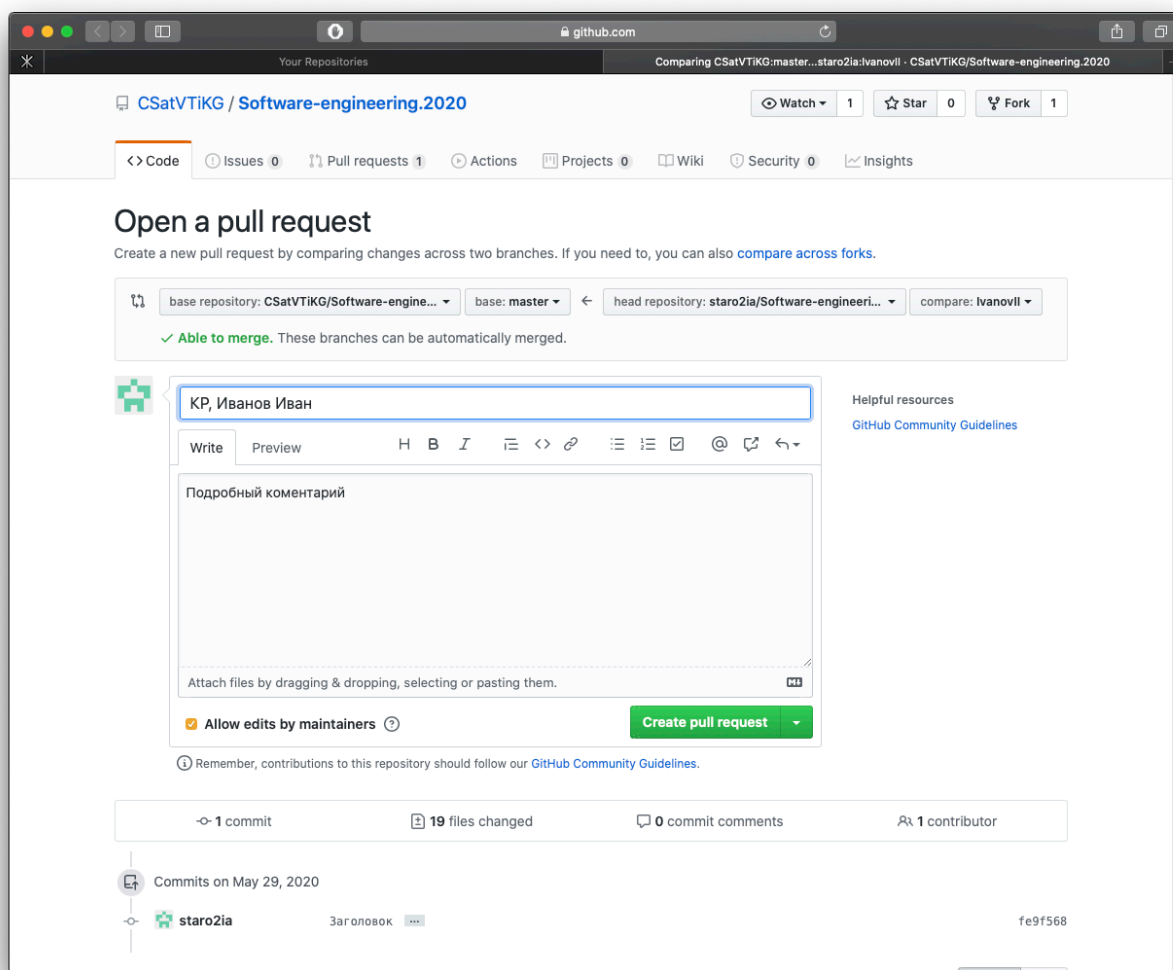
github.com

Your Repositories

Comparing CSatVTiKG:master...staro2ia:IvanovII · CSatVTiKG/Software-engineering.2020

CSatVTiKG / Software-engineering.2020

Watch 1 Star 0 Fork 1

Code Issues 0 Pull requests 1 Actions Projects 0 Wiki Security 0 Insights

Open a pull request

Create a new pull request by comparing changes across two branches. If you need to, you can also compare across forks.

base repository: CSatVTiKG/Software-engine... base: master ← head repository: staro2ia/Software-engineeri... compare: IvanovII

✓ Able to merge. These branches can be automatically merged.

КР, Иванов Иван

Write Preview

Подробный коментарий

Attach files by dragging & dropping, selecting or pasting them.

Allow edits by maintainers

Create pull request

Remember, contributions to this repository should follow our GitHub Community Guidelines.

Helpful resources

GitHub Community Guidelines

1 commit 19 files changed 0 commit comments 1 contributor

Commits on May 29, 2020

staro2ia Заголовок ... fe9f568